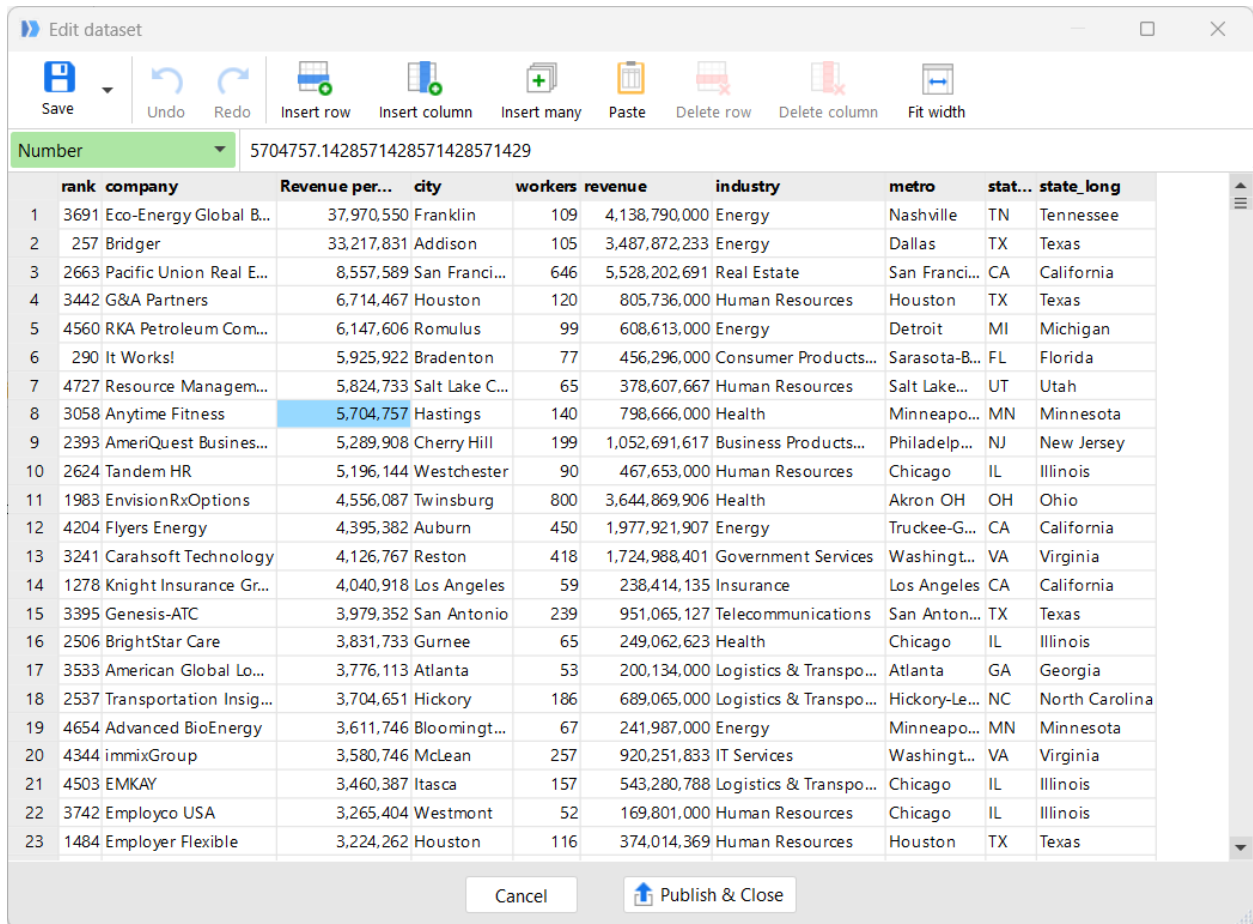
Edit dataset

Save | Undo | Redo | Insert row | Insert column | Insert many | Paste | Delete row | Delete column | Fit width

Number

5704757.142857142857142857142857

| | rank | company | Revenue per... | city | workers | revenue | industry | metro | stat... | state_long |
|---|---|---|---|---|---|---|---|---|---|---|
| 1 | 3691 | Eco-Energy Global B... | 37,970,550 | Franklin | 109 | 4,138,790,000 | Energy | Nashville | TN | Tennessee |
| 2 | 257 | Bridger | 33,217,831 | Addison | 105 | 3,487,872,233 | Energy | Dallas | TX | Texas |
| 3 | 2663 | Pacific Union Real E... | 8,557,589 | San Franci... | 646 | 5,528,202,691 | Real Estate | San Franci... | CA | California |
| 4 | 3442 | G&A Partners | 6,714,467 | Houston | 120 | 805,736,000 | Human Resources | Houston | TX | Texas |
| 5 | 4560 | RKA Petroleum Com... | 6,147,606 | Romulus | 99 | 608,613,000 | Energy | Detroit | MI | Michigan |
| 6 | 290 | It Works! | 5,925,922 | Bradenton | 77 | 456,296,000 | Consumer Products... | Sarasota-B... | FL | Florida |
| 7 | 4727 | Resource Managem... | 5,824,733 | Salt Lake C... | 65 | 378,607,667 | Human Resources | Salt Lake... | UT | Utah |
| 8 | 3058 | Anytime Fitness | 5,704,757 | Hastings | 140 | 798,666,000 | Health | Minneapo... | MN | Minnesota |
| 9 | 2393 | AmeriQuest Busines... | 5,289,908 | Cherry Hill | 199 | 1,052,691,617 | Business Products... | Philadelp... | NJ | New Jersey |
| 10 | 2624 | Tandem HR | 5,196,144 | Westchester | 90 | 467,653,000 | Human Resources | Chicago | IL | Illinois |
| 11 | 1983 | EnvisionRxOptions | 4,556,087 | Twinsburg | 800 | 3,644,869,906 | Health | Akron OH | OH | Ohio |
| 12 | 4204 | Flyers Energy | 4,395,382 | Auburn | 450 | 1,977,921,907 | Energy | Truckee-G... | CA | California |
| 13 | 3241 | Carahsoft Technology | 4,126,767 | Reston | 418 | 1,724,988,401 | Government Services | Washingt... | VA | Virginia |
| 14 | 1278 | Knight Insurance Gr... | 4,040,918 | Los Angeles | 59 | 238,414,135 | Insurance | Los Angeles | CA | California |
| 15 | 3395 | Genesis-ATC | 3,979,352 | San Antonio | 239 | 951,065,127 | Telecommunications | San Anton... | TX | Texas |
| 16 | 2506 | BrightStar Care | 3,831,733 | Gurnee | 65 | 249,062,623 | Health | Chicago | IL | Illinois |
| 17 | 3533 | American Global Lo... | 3,776,113 | Atlanta | 53 | 200,134,000 | Logistics & Transpo... | Atlanta | GA | Georgia |
| 18 | 2537 | Transportation Insig... | 3,704,651 | Hickory | 186 | 689,065,000 | Logistics & Transpo... | Hickory-Le... | NC | North Carolina |
| 19 | 4654 | Advanced BioEnergy | 3,611,746 | Bloomingt... | 67 | 241,987,000 | Energy | Minneapo... | MN | Minnesota |
| 20 | 4344 | immixGroup | 3,580,746 | McLean | 257 | 920,251,833 | IT Services | Washingt... | VA | Virginia |
| 21 | 4503 | EMKAY | 3,460,387 | Itasca | 157 | 543,280,788 | Logistics & Transpo... | Chicago | IL | Illinois |
| 22 | 3742 | Employco USA | 3,265,404 | Westmont | 52 | 169,801,000 | Human Resources | Chicago | IL | Illinois |
| 23 | 1484 | Employer Flexible | 3,224,262 | Houston | 116 | 374,014,369 | Human Resources | Houston | TX | Texas |

Cancel | Publish & Close